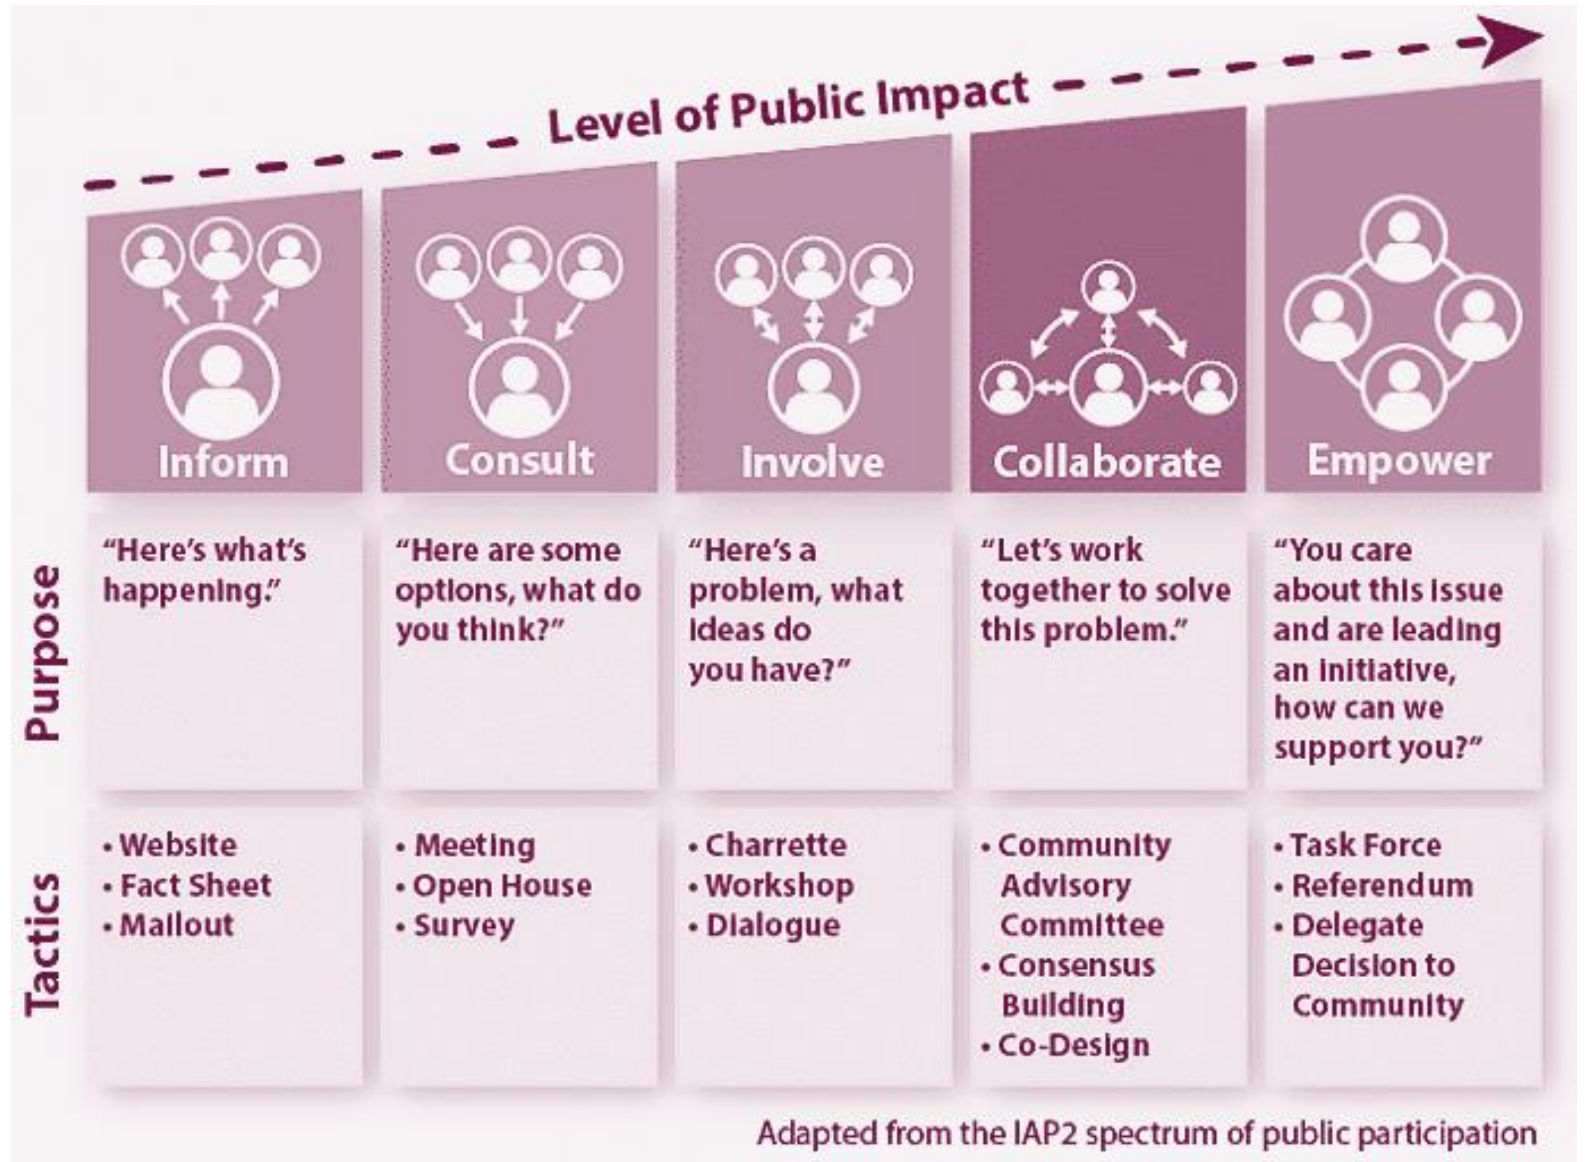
Level of Public Impact

| | Inform | Consult | Involve | Collaborate | Empower |
|---|---|---|---|---|---|
| Purpose | "Here's what's happening." | "Here are some options, what do you think?" | "Here's a problem, what ideas do you have?" | "Let's work together to solve this problem." | "You care about this issue and are leading an initiative, how can we support you?" |
| Tactics | • Website • Fact Sheet • Mailout | • Meeting • Open House • Survey | • Charrette • Workshop • Dialogue | • Community Advisory Committee • Consensus Building • Co-Design | • Task Force • Referendum • Delegate Decision to Community |

Adapted from the IAP2 spectrum of public participation